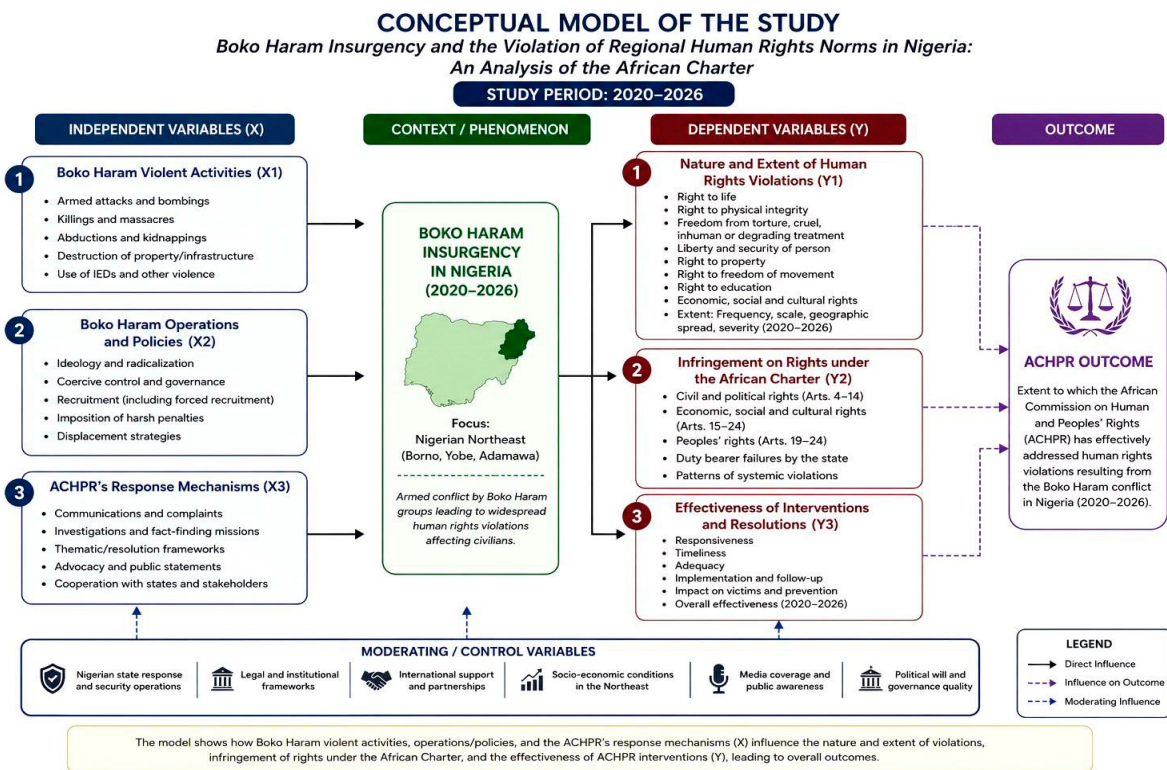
CONCEPTUAL MODEL OF THE STUDY

Boko Haram Insurgency and the Violation of Regional Human Rights Norms in Nigeria: An Analysis of the African Charter

STUDY PERIOD: 2020–2026

INDEPENDENT VARIABLES (X)

CONTEXT / PHENOMENON

DEPENDENT VARIABLES (Y)

OUTCOME

1 Boko Haram Violent Activities (X1)
- Armed attacks and bombings
- Killings and massacres
- Abductions and kidnappings
- Destruction of property/infrastructure
- Use of IEDs and other violence

2 Boko Haram Operations and Policies (X2)
- Ideology and radicalization
- Coercive control and governance
- Recruitment (including forced recruitment)
- Imposition of harsh penalties
- Displacement strategies

3 ACHPR's Response Mechanisms (X3)
- Communications and complaints
- Investigations and fact-finding missions
- Thematic/resolution frameworks
- Advocacy and public statements
- Cooperation with states and stakeholders

BOKO HARAM INSURGENCY IN NIGERIA (2020–2026)

Focus:
Nigerian Northeast (Borno, Yobe, Adamawa)

Armed conflict by Boko Haram groups leading to widespread human rights violations affecting civilians.

1 Nature and Extent of Human Rights Violations (Y1)
- Right to life
- Right to physical integrity
- Freedom from torture, cruel, inhuman or degrading treatment
- Liberty and security of person
- Right to property
- Right to freedom of movement
- Right to education
- Economic, social and cultural rights
- Extent: Frequency, scale, geographic spread, severity (2020–2026)

2 Infringement on Rights under the African Charter (Y2)
- Civil and political rights (Arts. 4–14)
- Economic, social and cultural rights (Arts. 15–24)
- Peoples' rights (Arts. 19–24)
- Duty bearer failures by the state
- Patterns of systemic violations

3 Effectiveness of Interventions and Resolutions (Y3)
- Responsiveness
- Timeliness
- Adequacy
- Implementation and follow-up
- Impact on victims and prevention
- Overall effectiveness (2020–2026)

ACHPR OUTCOME

Extent to which the African Commission on Human and Peoples' Rights (ACHPR) has effectively addressed human rights violations resulting from the Boko Haram conflict in Nigeria (2020–2026).

MODERATING / CONTROL VARIABLES

Nigerian state response and security operations

Legal and institutional frameworks

International support and partnerships

Socio-economic conditions in the Northeast

Media coverage and public awareness

Political will and governance quality

LEGEND
Direct Influence
Influence on Outcome
Moderating Influence

The model shows how Boko Haram violent activities, operations/policies, and the ACHPR's response mechanisms (X) influence the nature and extent of violations, infringement of rights under the African Charter, and the effectiveness of ACHPR interventions (Y), leading to overall outcomes.